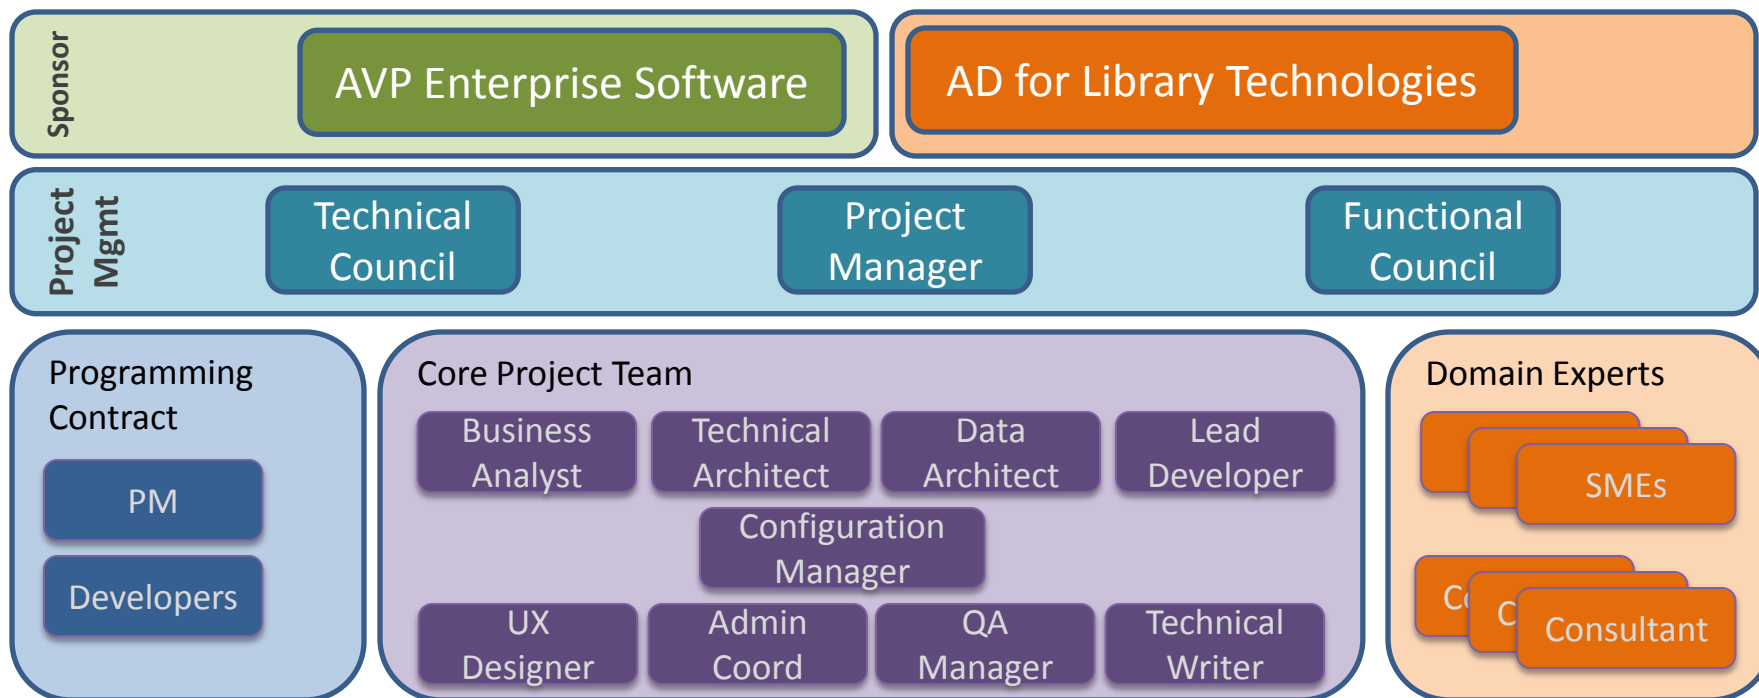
Sponsor

AVP Enterprise Software

AD for Library Technologies

Project Mgmt

Technical Council

Project Manager

Functional Council

Programming Contract

PM

Developers

Core Project Team

Business Analyst

Technical Architect

Data Architect

Lead Developer

Configuration Manager

UX Designer

Admin Coord

QA Manager

Technical Writer

Domain Experts

SMEs

C

C

Consultant